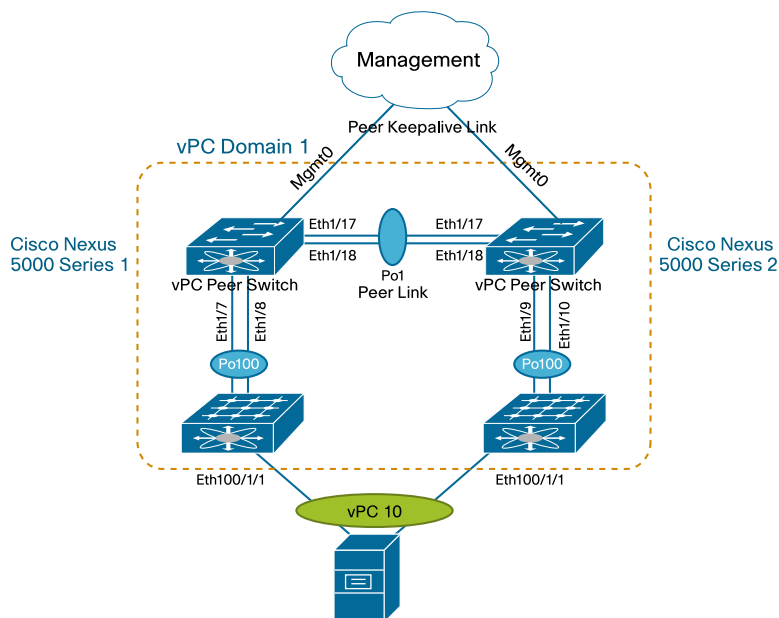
Management

Peer Keepalive Link

vPC Domain 1

Mgmt0

Mgmt0

Cisco Nexus 5000 Series 1

Cisco Nexus 5000 Series 2

Eth1/17

Eth1/18

Eth1/17

Eth1/18

Po1
Peer Link

vPC Peer Switch

vPC Peer Switch

Eth1/7

Eth1/8

Eth1/9

Eth1/10

Po100

Po100

Eth100/1/1

Eth100/1/1

vPC 10